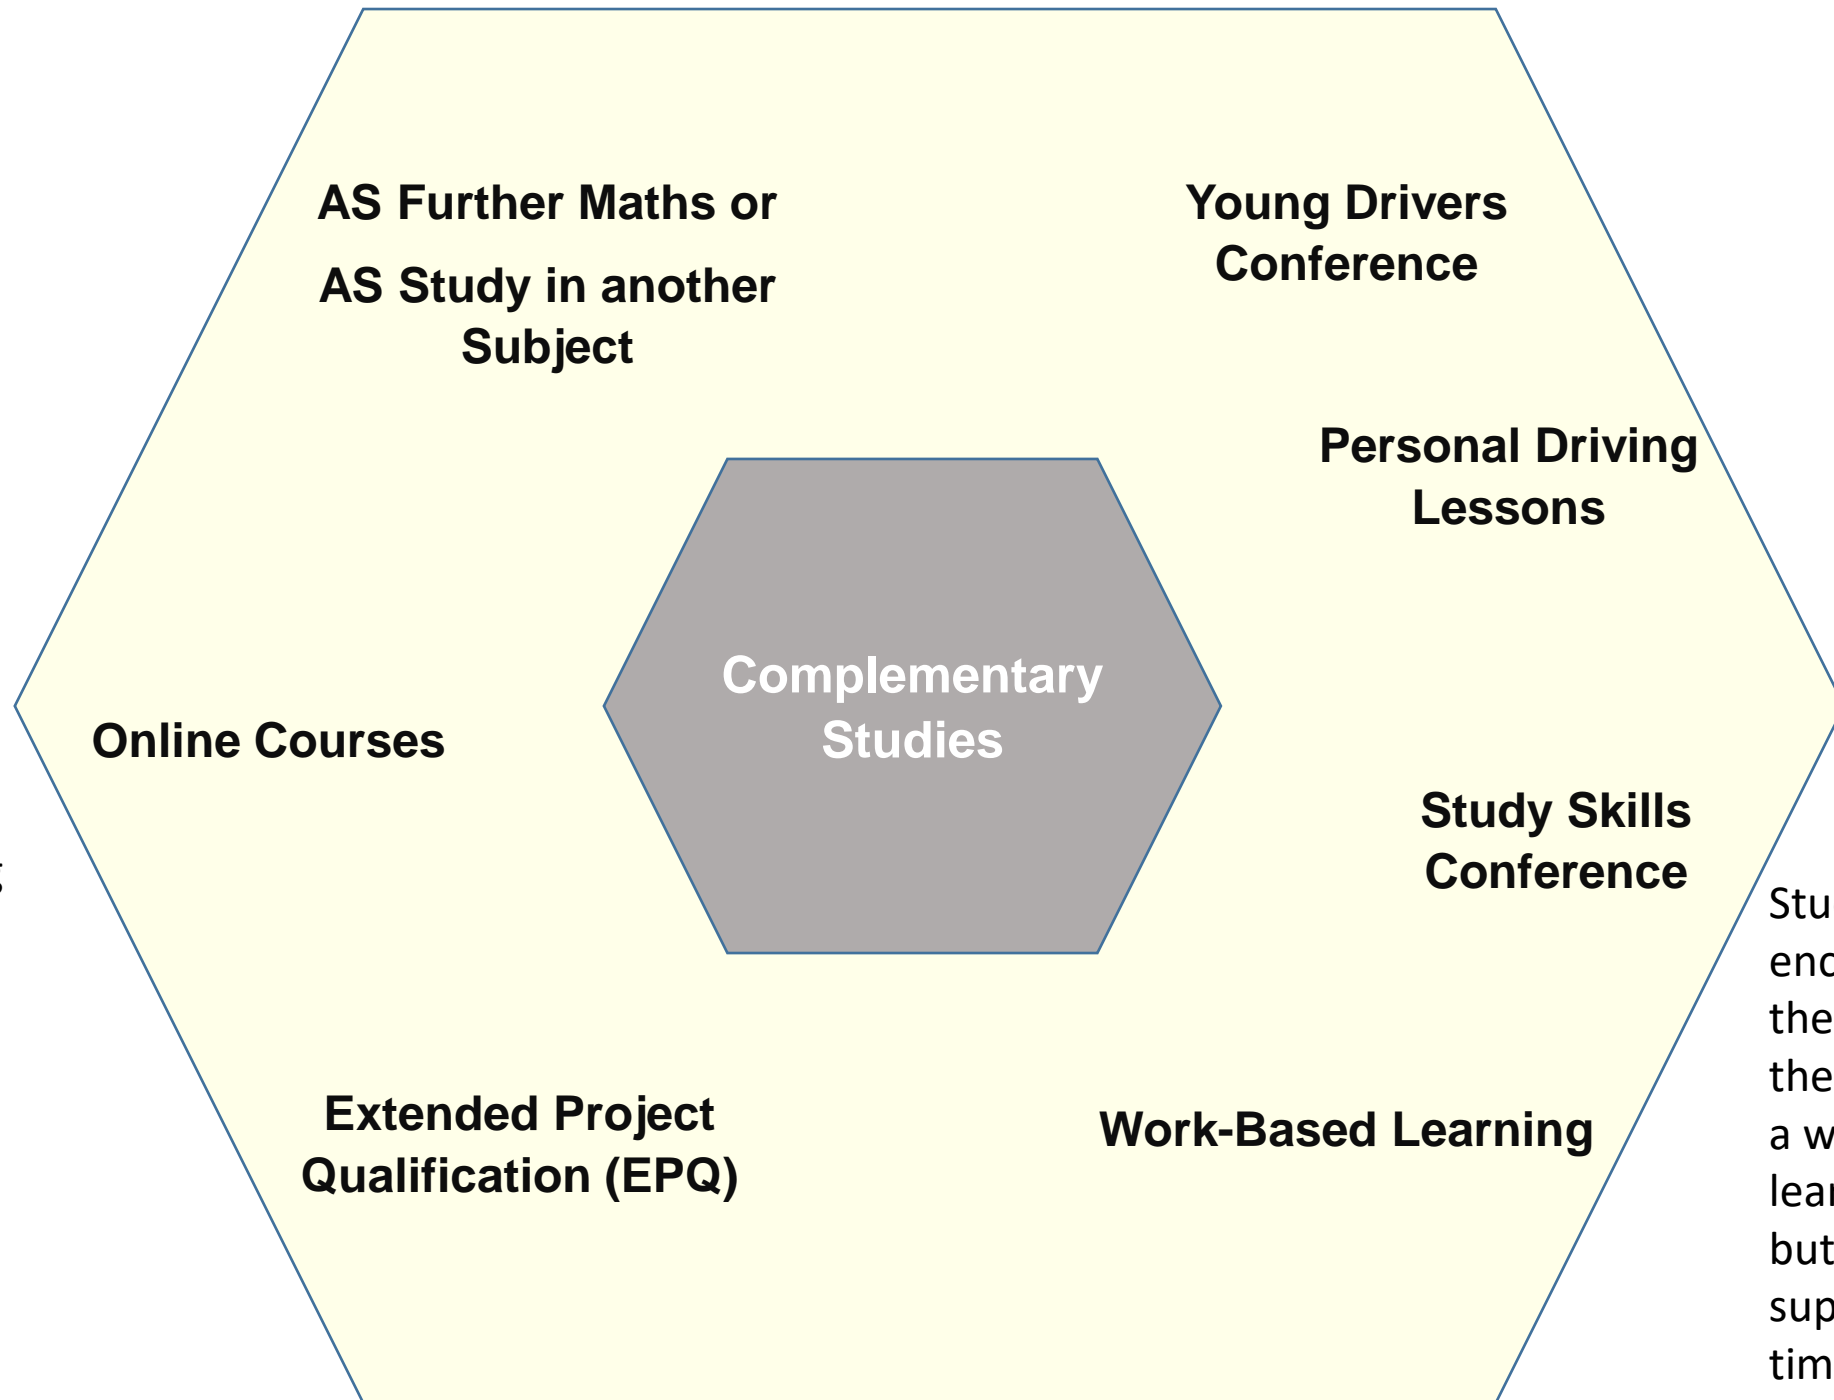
AS Further Maths or

AS Study in another Subject

Young Drivers Conference

Personal Driving Lessons

Complementary Studies

Online Courses

Study Skills Conference

Extended Project Qualification (EPQ)

Work-Based Learning

Stu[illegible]
enc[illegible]
the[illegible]
the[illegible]
a w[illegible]
lea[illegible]
but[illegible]
sup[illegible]
tim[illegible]